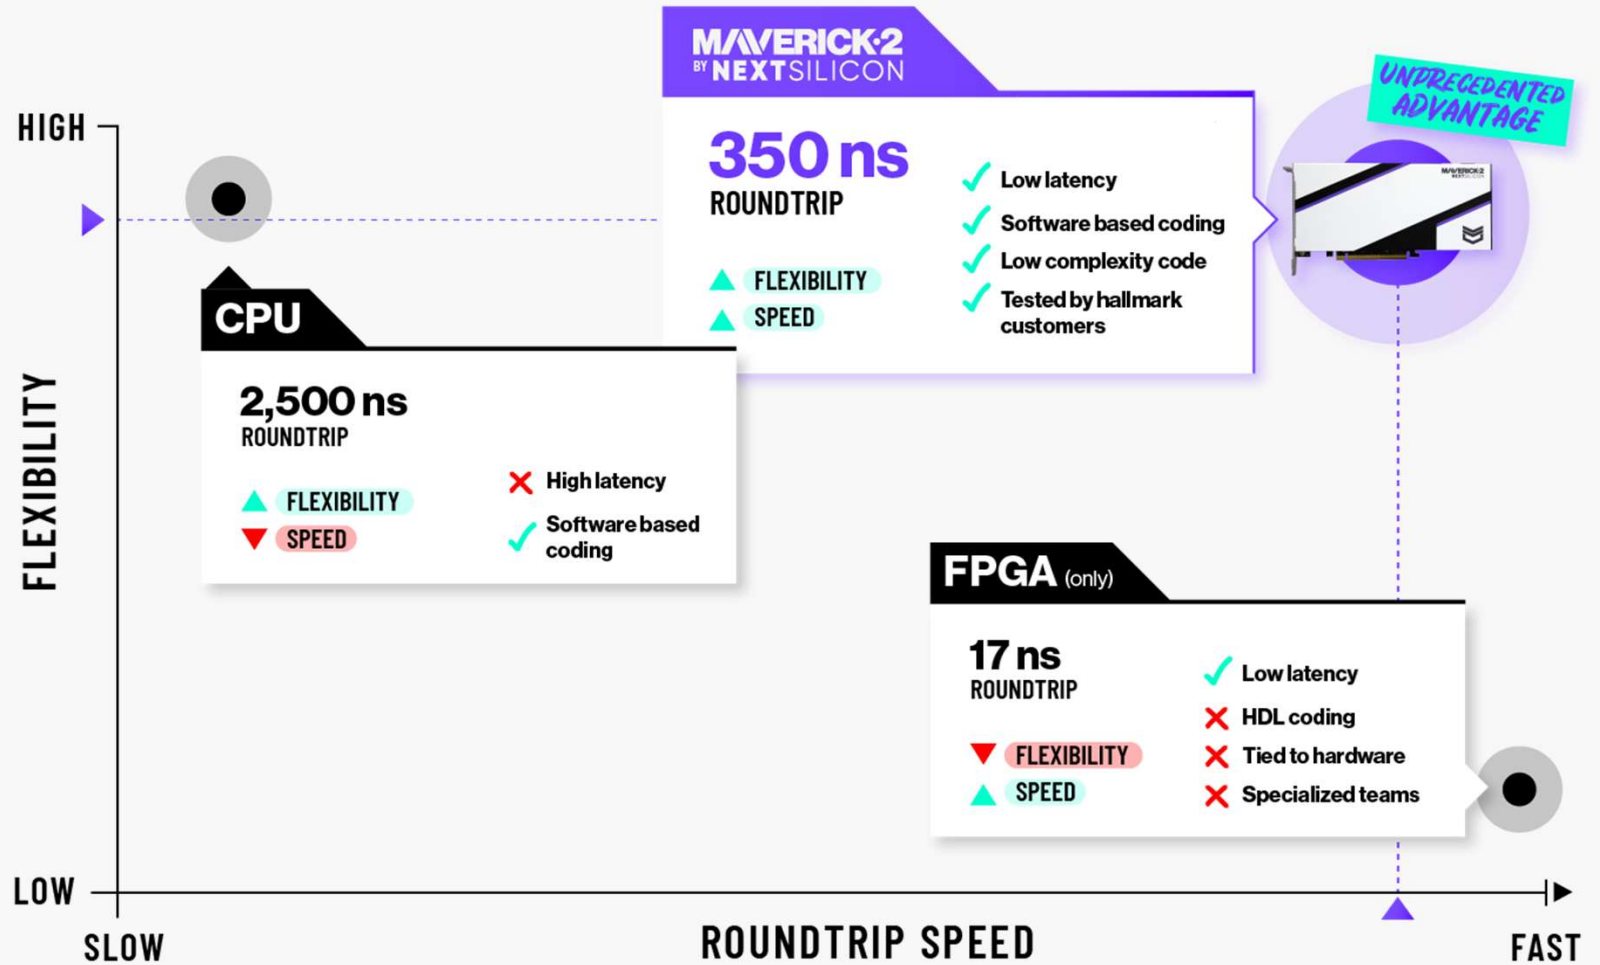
MAVERICK-2
BY NEXTSILICON

UNPRECEDENTED ADVANTAGE

HIGH

FLEXIBILITY

LOW

350 ns
ROUNDTRIP

FLEXIBILITY
SPEED

Low latency
Software based coding
Low complexity code
Tested by hallmark customers

CPU

2,500 ns
ROUNDTRIP

FLEXIBILITY
SPEED

High latency
Software based coding

FPGA (only)

17 ns
ROUNDTRIP

FLEXIBILITY
SPEED

Low latency
HDL coding
Tied to hardware
Specialized teams

SLOW
ROUNDTRIP SPEED
FAST